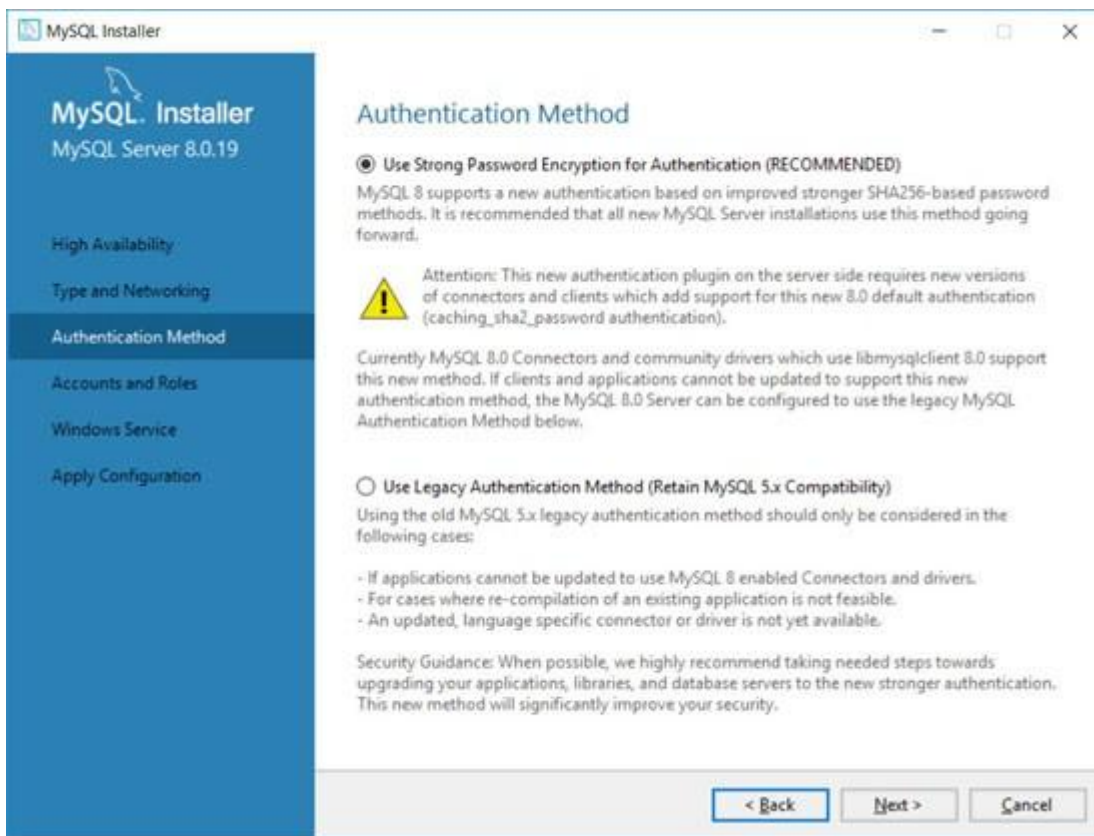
MySQL Installer

MySQL. Installer
MySQL Server 8.0.19

High Availability
Type and Networking
Authentication Method
Accounts and Roles
Windows Service
Apply Configuration

Authentication Method

Use Strong Password Encryption for Authentication (RECOMMENDED)

MySQL 8 supports a new authentication based on improved stronger SHA256-based password methods. It is recommended that all new MySQL Server installations use this method going forward.

Attention: This new authentication plugin on the server side requires new versions of connectors and clients which add support for this new 8.0 default authentication (caching_sha2_password authentication).

Currently MySQL 8.0 Connectors and community drivers which use libmysqlclient 8.0 support this new method. If clients and applications cannot be updated to support this new authentication method, the MySQL 8.0 Server can be configured to use the legacy MySQL Authentication Method below.

Use Legacy Authentication Method (Retain MySQL 5.x Compatibility)

Using the old MySQL 5.x legacy authentication method should only be considered in the following cases:

- If applications cannot be updated to use MySQL 8 enabled Connectors and drivers.
- For cases where re-compilation of an existing application is not feasible.
- An updated, language specific connector or driver is not yet available.

Security Guidance: When possible, we highly recommend taking needed steps towards upgrading your applications, libraries, and database servers to the new stronger authentication. This new method will significantly improve your security.

< Back    Next >    Cancel